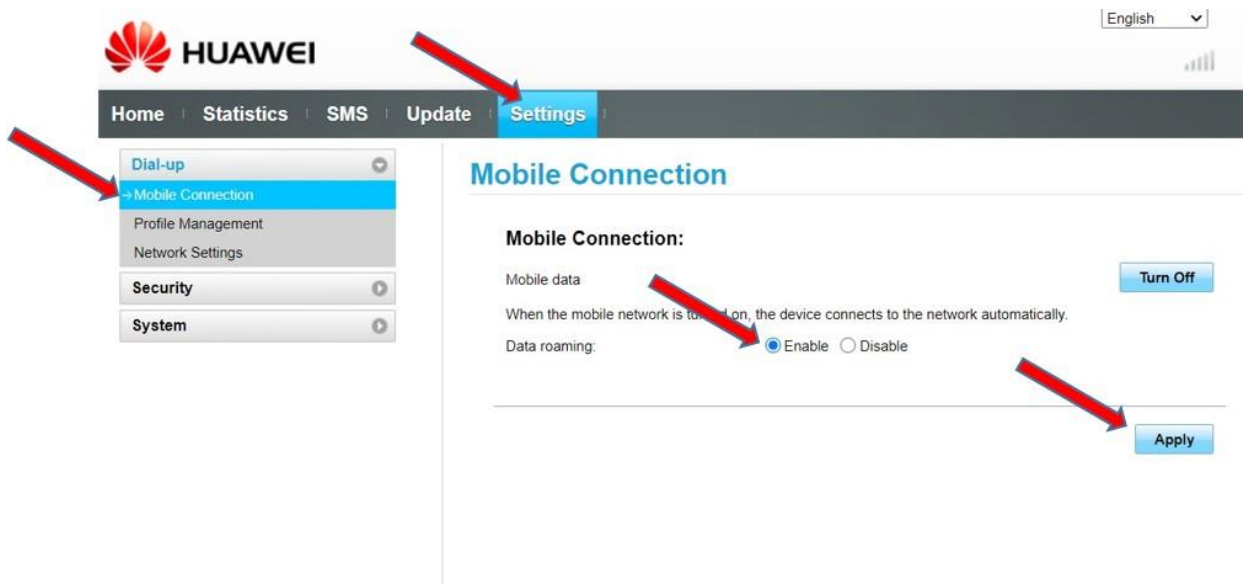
English

HUAWEI

Home | Statistics | SMS | Update | Settings

Dial-up
→Mobile Connection
Profile Management
Network Settings
Security
System

Mobile Connection

Mobile Connection:

Mobile data

Turn Off

When the mobile network is tu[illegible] on, the device connects to the network automatically.

Data roaming: Enable Disable

Apply